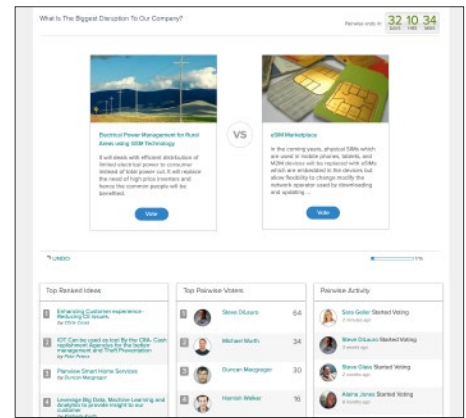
What Is The Biggest Disruption To Our Company?

Pairwise ends in 32 DAYS 10 HRS 34 MINS

Electrical Power Management for Rural Areas using SIM Technology

It will deals with efficient distribution of limited electrical power to consumer instead of total power cut. It will replace the need of high price Inverters and hence the common people will be benefited.

Vote

VS

eSIM Marketplace

In the coming years, physical SIMs which are used in mobile phones, tablets, and M2M devices will be replaced with eSIMs which are embedded in the devices but allow flexibility to change modify the network operator used by downloading and updating ...

Vote

UNDO

11%

Top Ranked Ideas

1 Enhancing Customer experience - Reducing CS issues. by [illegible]

2 IOT Can be used as tool By the CRA- Cash replishment Agencies for the better management and Theft Prevention by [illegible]

3 Pairwise Smart Home Services by Duncan Macgregor

4 Leverage Big Data, Machine Learning and AI capabilities to provide insight to our customer by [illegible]

Top Pairwise Voters

1 Steve DiLauro 64

2 Michael Murth 34

3 Duncan Macgregor 30

4 Hamish Walker 16

Pairwise Activity

Sara Goller Started Voting 2 minutes ago

Steve DiLauro Started Voting 2 minutes ago

Steve Glass Started Voting 2 minutes ago

Alaina Jones Started Voting 2 minutes ago